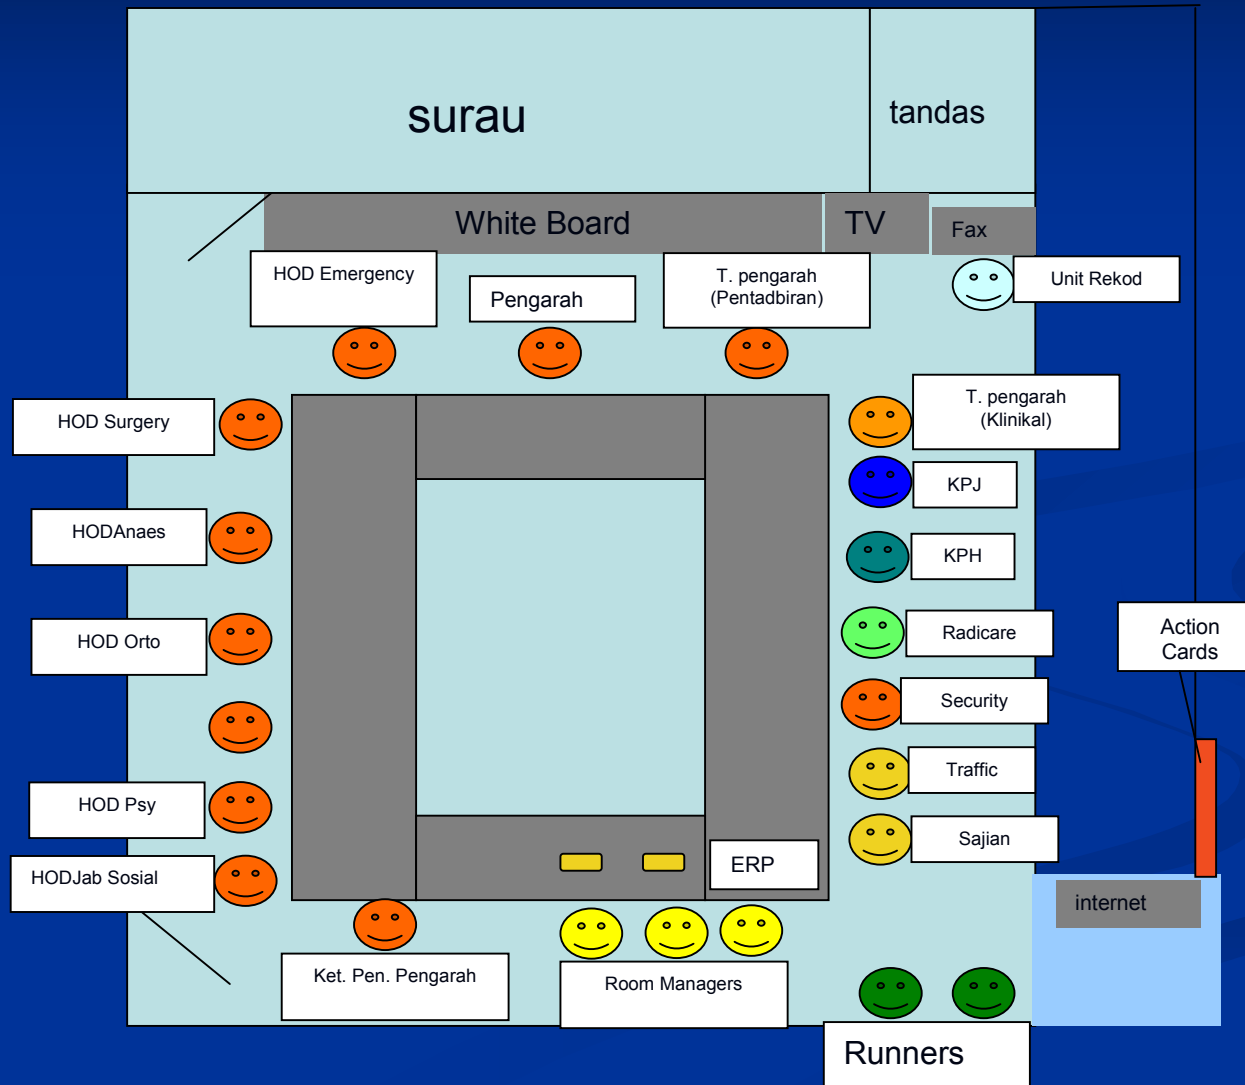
surau

tandas

White Board

TV

Fax

Unit Rekod

HOD Emergency

Pengarah

T. pengarah (Pentadbiran)

HOD Surgery

T. pengarah (Klinikal)

KPJ

HODAnaes

KPH

HOD Orto

Radicare

Action Cards

Security

HOD Psy

Traffic

Sajian

HODJab Sosial

ERP

internet

Ket. Pen. Pengarah

Room Managers

Runners